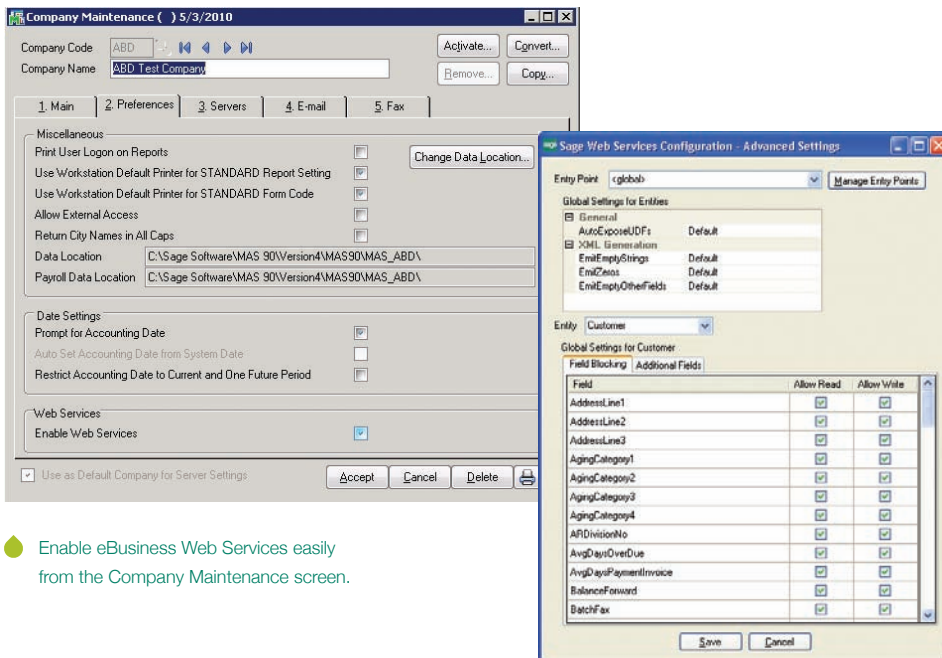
Company Maintenance ( ) 5/3/2010

Company Code ABD
Company Name ABD Test Company

Activate... Convert... Remove... Copy...

1. Main 2. Preferences 3. Servers 4. E-mail 5. Fax

Miscellaneous
Print User Logon on Reports
Use Workstation Default Printer for STANDARD Report Setting
Use Workstation Default Printer for STANDARD Form Code
Allow External Access
Return City Names in All Caps
Change Data Location...
Data Location C:\Sage Software\MAS 90\Version4\MAS90\MAS_ABD\
Payroll Data Location C:\Sage Software\MAS 90\Version4\MAS90\MAS_ABD\

Date Settings
Prompt for Accounting Date
Auto Set Accounting Date from System Date
Restrict Accounting Date to Current and One Future Period

Web Services
Enable Web Services

Use as Default Company for Server Settings
Accept Cancel Delete

Sage Web Services Configuration - Advanced Settings

Entry Point <global> Manage Entry Points
Global Settings for Entities
General
AutoExposeUDFs Default
XML Generation
EmitEmptyStrings Default
EmitZeros Default
EmitEmptyOtherFields Default

Entity Customer
Global Settings for Customer
Field Blocking Additional Fields

| Field | Allow Read | Allow Write |
|---|---|---|
| AddressLine1 | ☑ | ☑ |
| AddressLine2 | ☑ | ☑ |
| AddressLine3 | ☑ | ☑ |
| AgingCategory1 | ☑ | ☑ |
| AgingCategory2 | ☑ | ☑ |
| AgingCategory3 | ☑ | ☑ |
| AgingCategory4 | ☑ | ☑ |
| ARDivisionNo | ☑ | ☑ |
| AvgDaysOverDue | ☑ | ☑ |
| AvgDaysPaymentInvoice | ☑ | ☑ |
| BalanceForward | ☑ | ☑ |
| BatchFax | ☑ | ☑ |

Save Cancel

Enable eBusiness Web Services easily from the Company Maintenance screen.